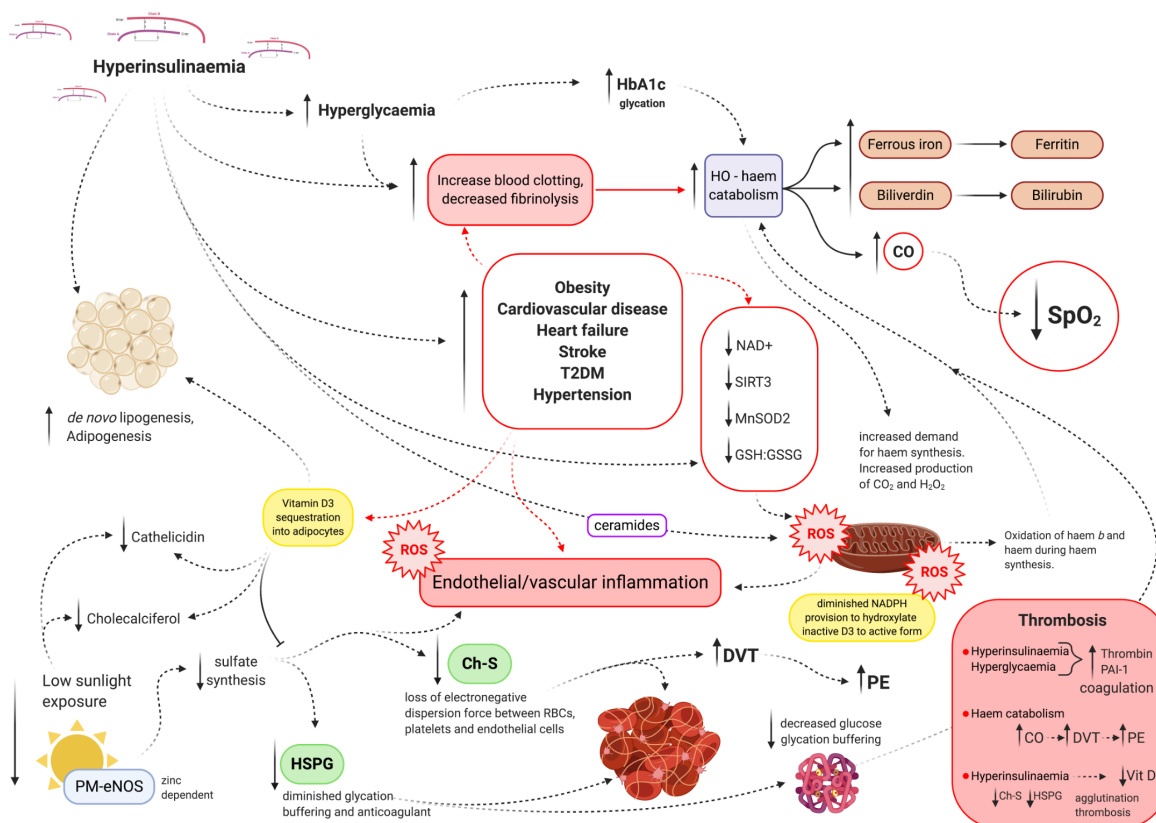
Hyperinsulinaemia

Hyperglycaemia

HbA1c
glycation

Increase blood clotting, decreased fibrinolysis

HO - haem catabolism

Ferrous iron

Ferritin

Biliverdin

Bilirubin

CO

$SpO_2$

Obesity
Cardiovascular disease
Heart failure
Stroke
T2DM
Hypertension

NAD+
SIRT3
MnSOD2
GSH:GSSG

de novo lipogenesis, Adipogenesis

increased demand for haem synthesis. Increased production of $CO_2$ and $H_2O_2$

Vitamin D3 sequestration into adipocytes

ceramides

ROS

ROS

ROS

Oxidation of haem b and haem during haem synthesis.

Cathelicidin

Endothelial/vascular inflammation

diminished NADPH provision to hydroxylate inactive D3 to active form

Cholecalciferol

Thrombosis

Hyperinsulinaemia
Hyperglycaemia
Thrombin
PAI-1
coagulation

Haem catabolism
CO DVT PE

Hyperinsulinaemia
Vit D
Ch-S HSPG
agglutination thrombosis

Low sunlight exposure

sulfate synthesis

Ch-S

DVT

PE

loss of electronegative dispersion force between RBCs, platelets and endothelial cells

decreased glucose glycation buffering

PM-eNOS

zinc dependent

HSPG

diminished glycation buffering and anticoagulant